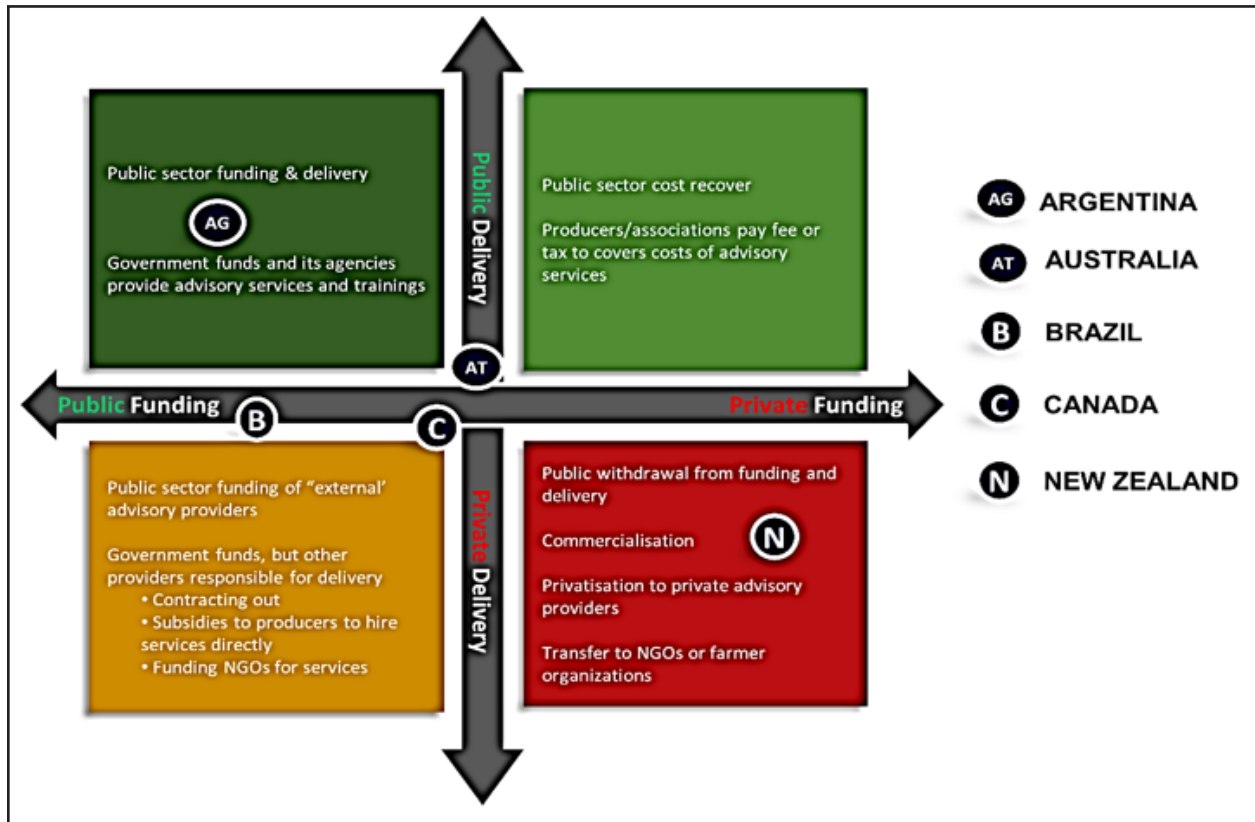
Public sector funding & delivery

AG

Government funds and its agencies provide advisory services and trainings

Public Delivery

Public sector cost recover

Producers/associations pay fee or tax to covers costs of advisory services

AT

Public Funding

B

C

Private Funding

Public sector funding of "external' advisory providers

Government funds, but other providers responsible for delivery
• Contracting out
• Subsidies to producers to hire services directly
• Funding NGOs for services

Private Delivery

Public withdrawal from funding and delivery

Commercialisation

N

Privatisation to private advisory providers

Transfer to NGOs or farmer organizations

AG ARGENTINA

AT AUSTRALIA

B BRAZIL

C CANADA

N NEW ZEALAND